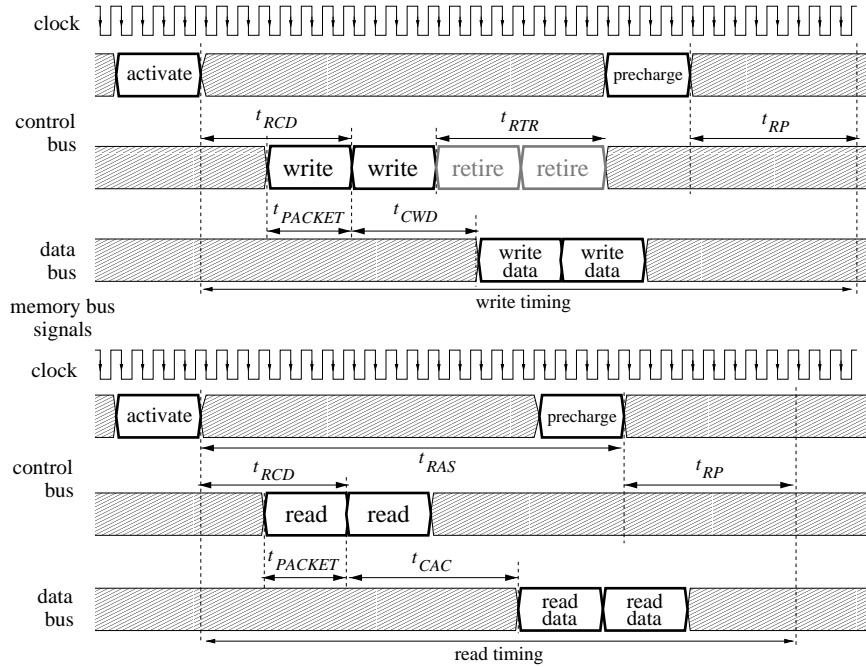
clock

activate

precharge

control bus

$t_{RCD}$

$t_{RTR}$

$t_{RP}$

write write retire retire

$t_{PACKET}$

$t_{CWD}$

data bus

write data write data

write timing

memory bus signals

clock

activate

precharge

$t_{RAS}$

control bus

$t_{RCD}$

$t_{RP}$

read read

$t_{PACKET}$

$t_{CAC}$

data bus

read data read data

read timing